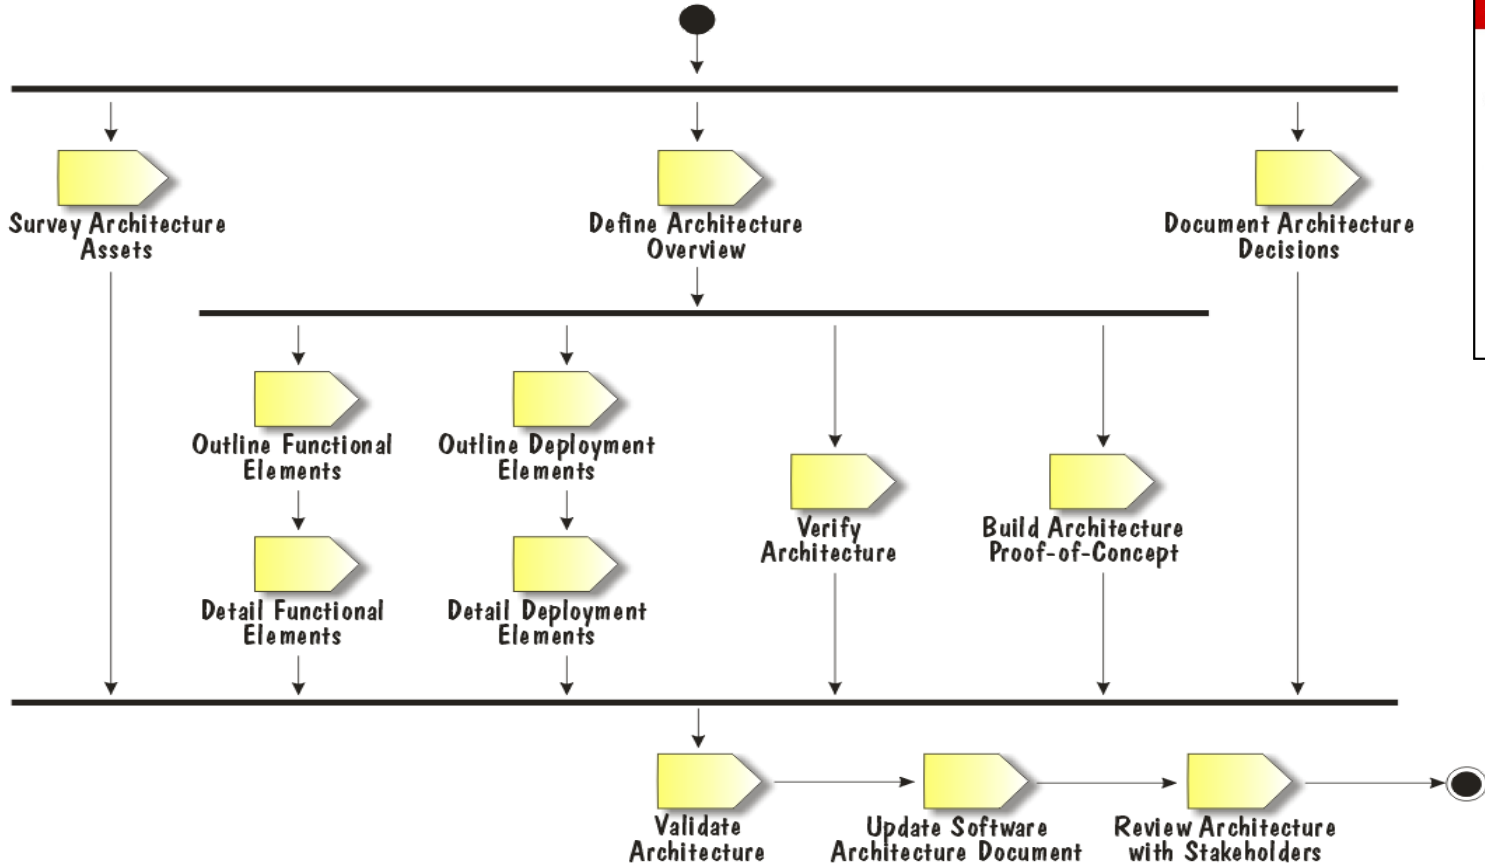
Survey Architecture Assets

Define Architecture Overview

Document Architecture Decisions

Outline Functional Elements

Outline Deployment Elements

Verify Architecture

Build Architecture Proof-of-Concept

Detail Functional Elements

Detail Deployment Elements

Validate Architecture

Update Software Architecture Document

Review Architecture with Stakeholders